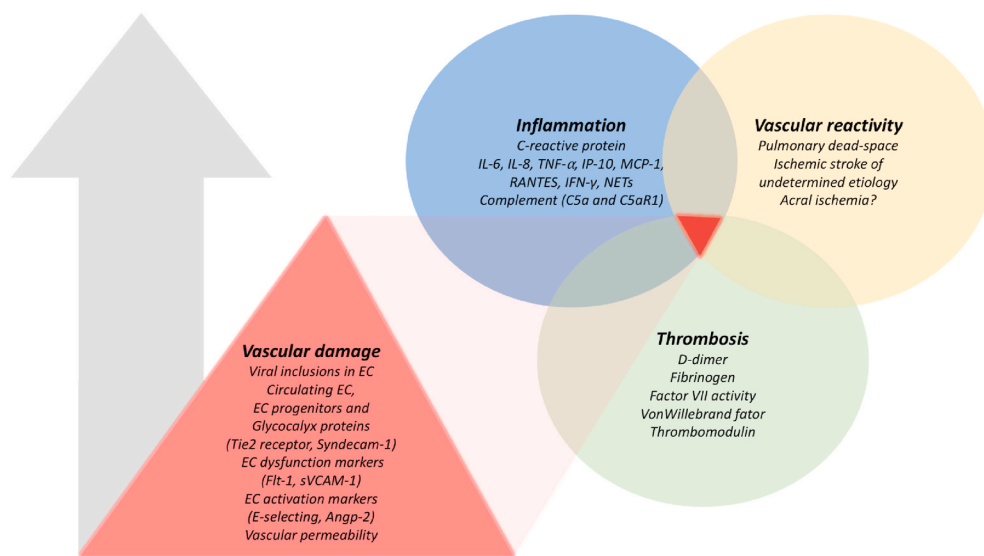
Inflammation
C-reactive protein
IL-6, IL-8, TNF-$\alpha$, IP-10, MCP-1, RANTES, IFN-$\gamma$, NETs
Complement (C5a and C5aR1)

Vascular reactivity
Pulmonary dead-space
Ischemic stroke of undetermined etiology
Acral ischemia?

Thrombosis
D-dimer
Fibrinogen
Factor VII activity
VonWillebrand fator
Thrombomodulin

Vascular damage
Viral inclusions in EC
Circulating EC, EC progenitors and Glycocalyx proteins
(Tie2 receptor, Syndecam-1)
EC dysfunction markers
(Flt-1, sVCAM-1)
EC activation markers
(E-selecting, Angp-2)
Vascular permeability